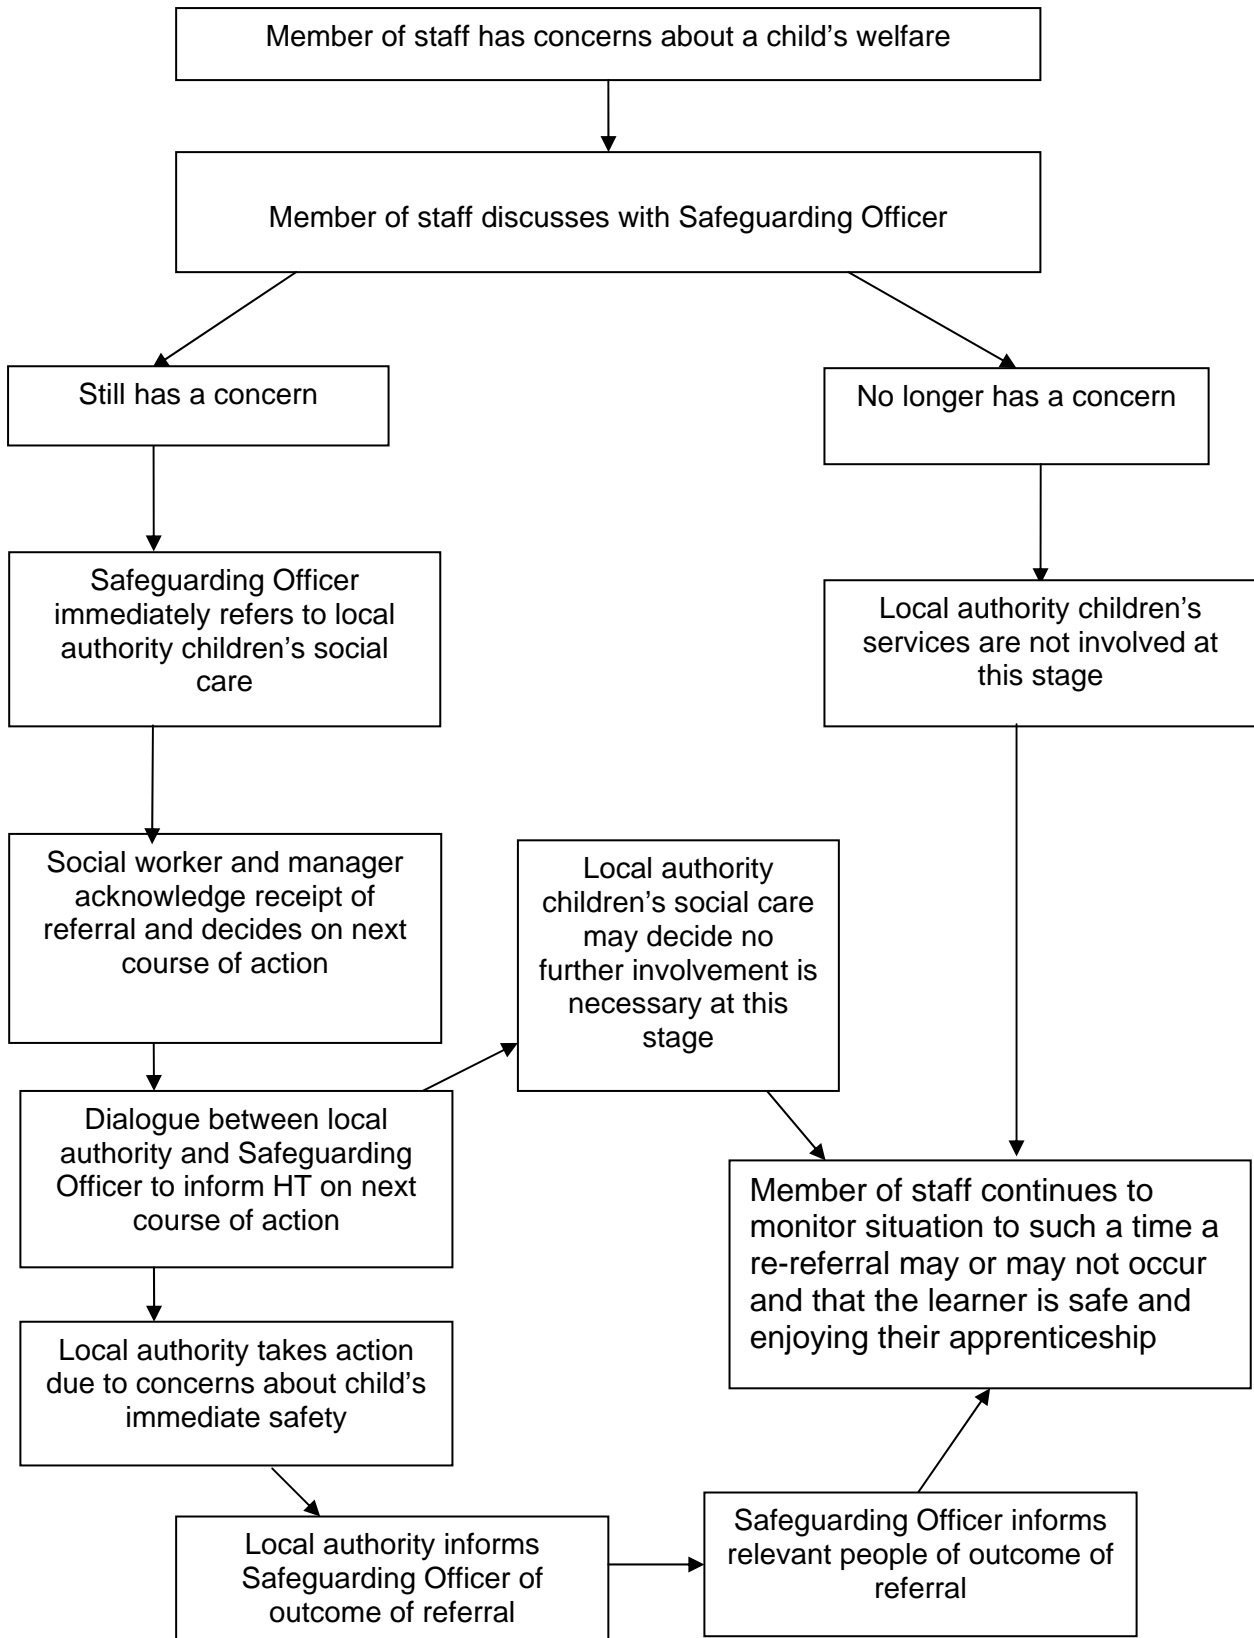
Member of staff has concerns about a child's welfare

Member of staff discusses with Safeguarding Officer

Still has a concern

No longer has a concern

Safeguarding Officer immediately refers to local authority children's social care

Local authority children's services are not involved at this stage

Social worker and manager acknowledge receipt of referral and decides on next course of action

Local authority children's social care may decide no further involvement is necessary at this stage

Dialogue between local authority and Safeguarding Officer to inform HT on next course of action

Member of staff continues to monitor situation to such a time a re-referral may or may not occur and that the learner is safe and enjoying their apprenticeship

Local authority takes action due to concerns about child's immediate safety

Local authority informs Safeguarding Officer of outcome of referral

Safeguarding Officer informs relevant people of outcome of referral